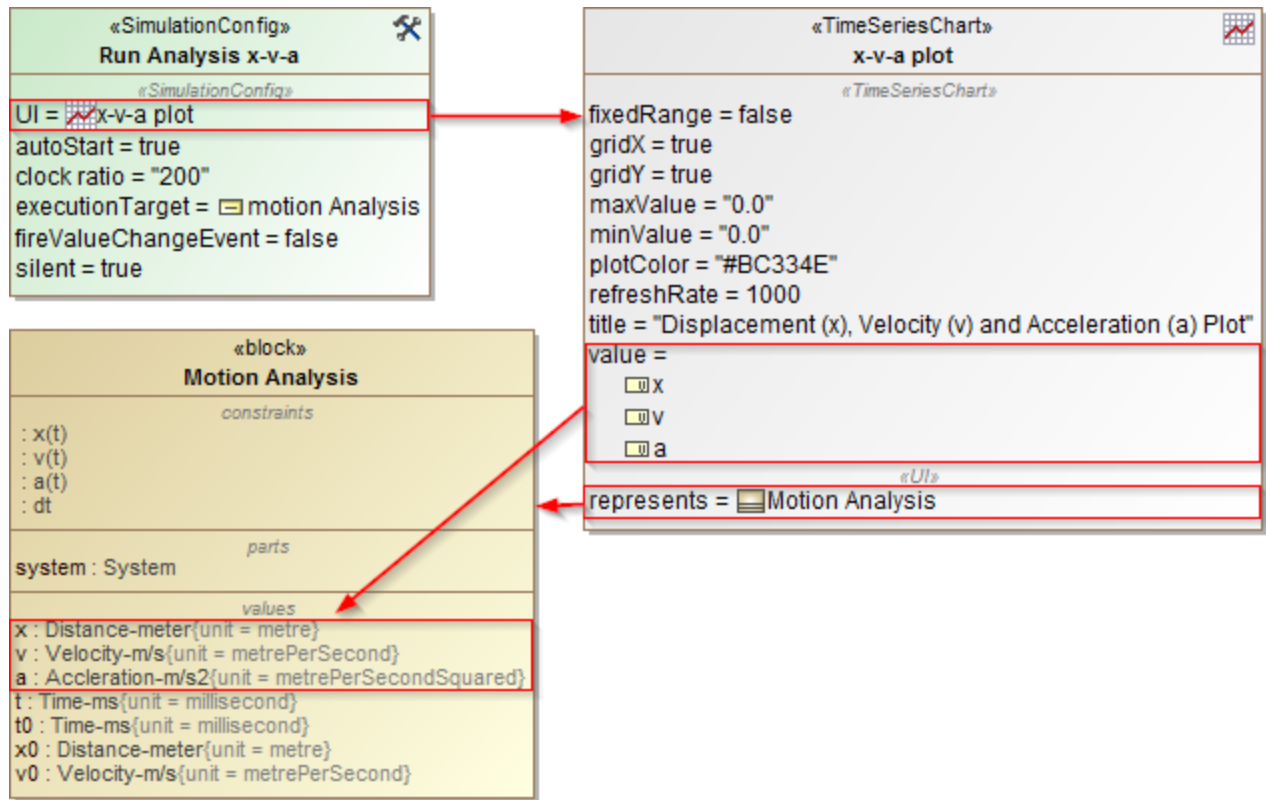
«SimulationConfig»
Run Analysis x-v-a

«SimulationConfig»
UI = x-v-a plot
autoStart = true
clock ratio = "200"
executionTarget = motion Analysis
fireValueChangeEvent = false
silent = true

«TimeSeriesChart»
x-v-a plot

«TimeSeriesChart»
fixedRange = false
gridX = true
gridY = true
maxValue = "0.0"
minValue = "0.0"
plotColor = "#BC334E"
refreshRate = 1000
title = "Displacement (x), Velocity (v) and Acceleration (a) Plot"
value =
x
v
a
«UI»
represents = Motion Analysis

«block»
Motion Analysis

constraints
: x(t)
: v(t)
: a(t)
: dt

parts
system : System

values
x : Distance-meter{unit = metre}
v : Velocity-m/s{unit = metrePerSecond}
a : Accleration-m/s2{unit = metrePerSecondSquared}
t : Time-ms{unit = millisecond}
t0 : Time-ms{unit = millisecond}
x0 : Distance-meter{unit = metre}
v0 : Velocity-m/s{unit = metrePerSecond}